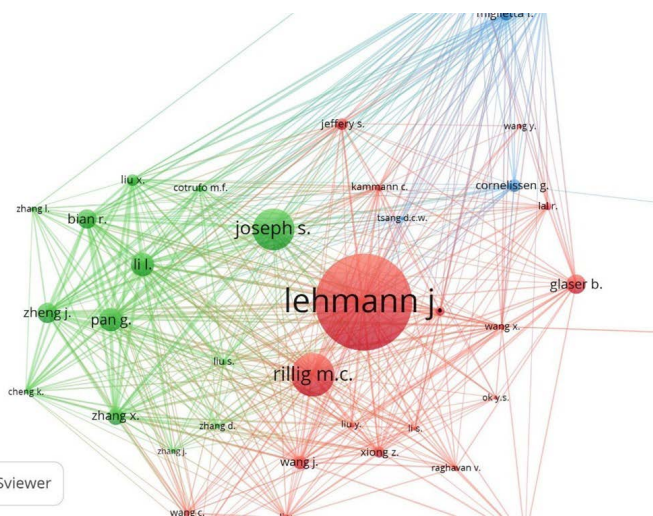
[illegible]

jeffery s.

wang y.

liu x.

cotrufo m.f.

kammann c.

cornelissen g.

zhang l.

bian r.

tsang d.c.w.

lal r.

joseph s.

li l.

lehmann j.

glaser b.

zheng j.

pan g.

wang x.

liu s.

rillig m.c.

cheng k.

ok y.s.

zhang x.

zhang d.

liu y.

li c.

zhang j.

wang j.

xiong z.

raghavan v.

wang c.

Sviewer